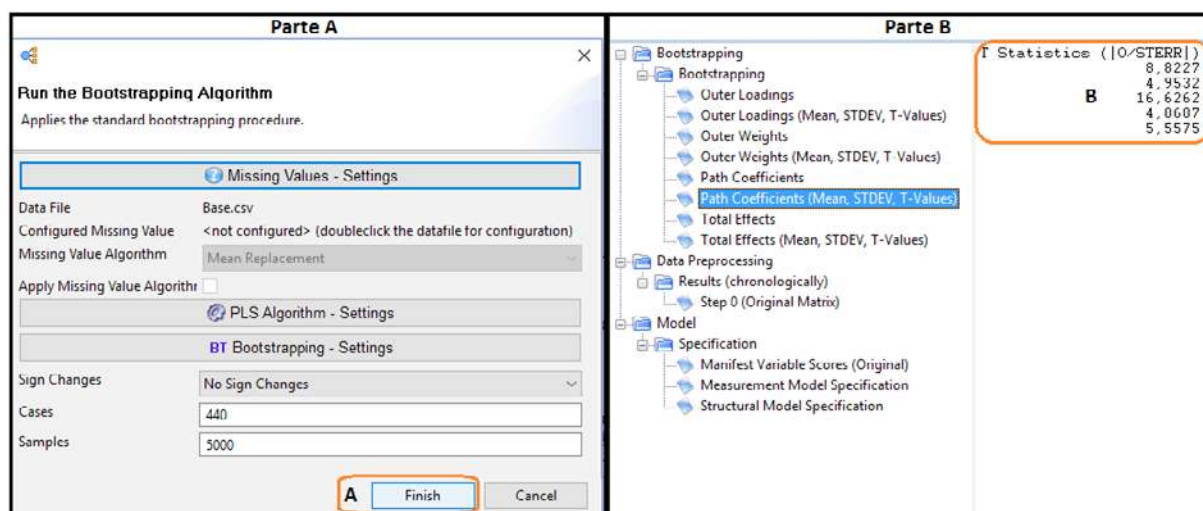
Parte A

Run the Bootstrapping Algorithm
Applies the standard bootstrapping procedure.

Missing Values - Settings

Data File Base.csv
Configured Missing Value <not configured> (doubleclick the datafile for configuration)
Missing Value Algorithm Mean Replacement
Apply Missing Value Algorithr

PLS Algorithm - Settings

BT Bootstrapping - Settings

Sign Changes No Sign Changes
Cases 440
Samples 5000

A Finish Cancel

Parte B

Bootstrapping
Bootstrapping
Outer Loadings
Outer Loadings (Mean, STDEV, T-Values)
Outer Weights
Outer Weights (Mean, STDEV, T-Values)
Path Coefficients
Path Coefficients (Mean, STDEV, T-Values)
Total Effects
Total Effects (Mean, STDEV, T-Values)
Data Preprocessing
Results (chronologically)
Step 0 (Original Matrix)
Model
Specification
Manifest Variable Scores (Original)
Measurement Model Specification
Structural Model Specification

T Statistics (|O/STERR|)
8,8227
4,9532
B 16,6262
4,0607
5,5575